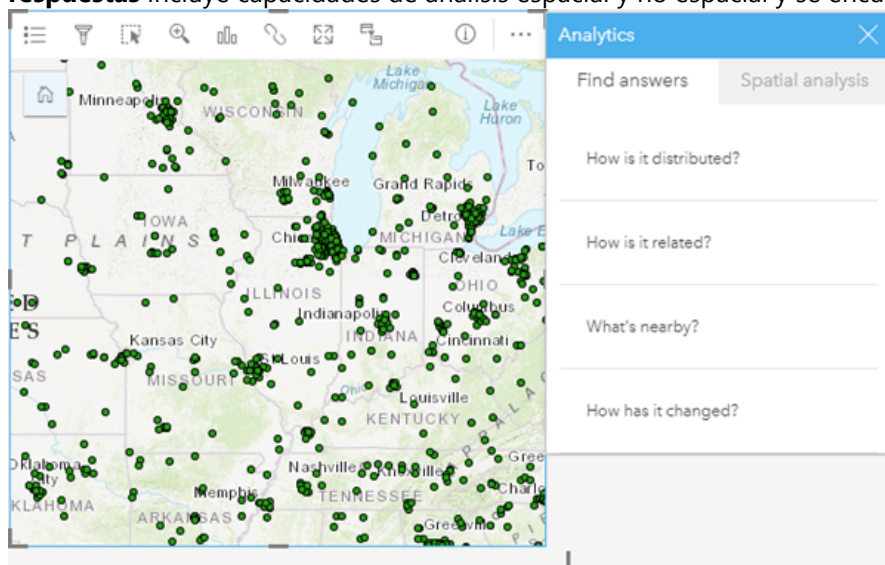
respuestas incluye capacidades de análisis espacial y no espacial y se enca

Analytics

Find answers

Spatial analysis

How is it distributed?

How is it related?

What's nearby?

How has it changed?

Minneapolis
WISCONSIN
Lake Michigan
Lake Huron
Milwaukee
Grand Rapids
IOWA
PLAINS
Chicago
MICHIGAN
Detroit
Lake E
Cleveland
OHIO
ILLINOIS
Columbus
Indianapolis
Kansas City
INDIANA
Cincinnati
St. Louis
MISSOURI
Louisville
KENTUCKY
Nashville
Knoxville
Oklahoma City
Memphis
TENNESSEE
OKLAHOMA
ARKANSAS
Greenville
Charlo
Gree
To
SAS
ES